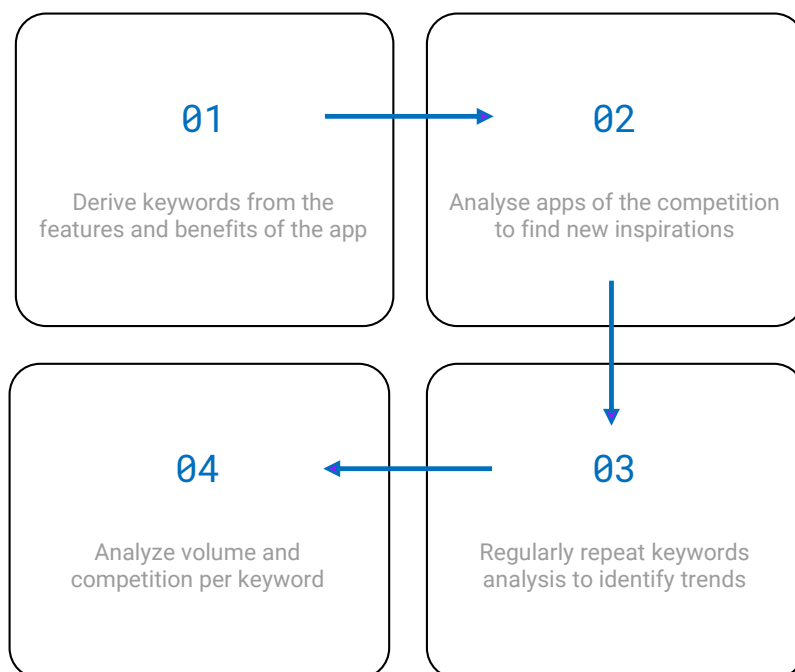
01

Derive keywords from the features and benefits of the app

02

Analyse apps of the competition to find new inspirations

03

Regularly repeat keywords analysis to identify trends

04

Analyze volume and competition per keyword